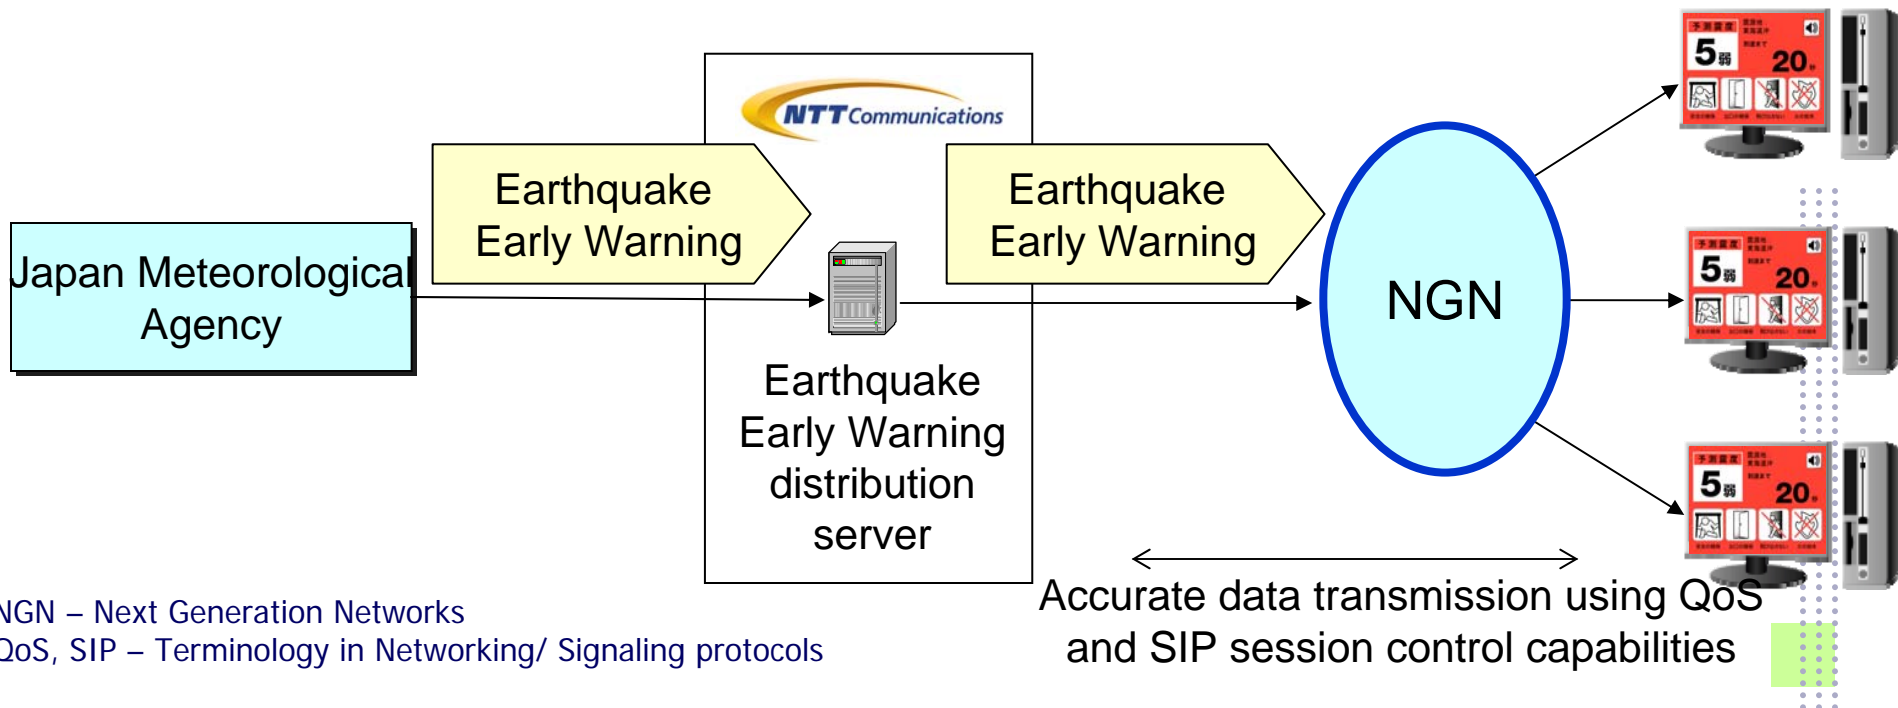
NTT Communications

Earthquake Early Warning

Earthquake Early Warning

Japan Meteorological Agency

NGN

Earthquake Early Warning distribution server

5弱 20

5弱 20

5弱 20

Accurate data transmission using QoS and SIP session control capabilities

NGN – Next Generation Networks
QoS, SIP – Terminology in Networking/ Signaling protocols